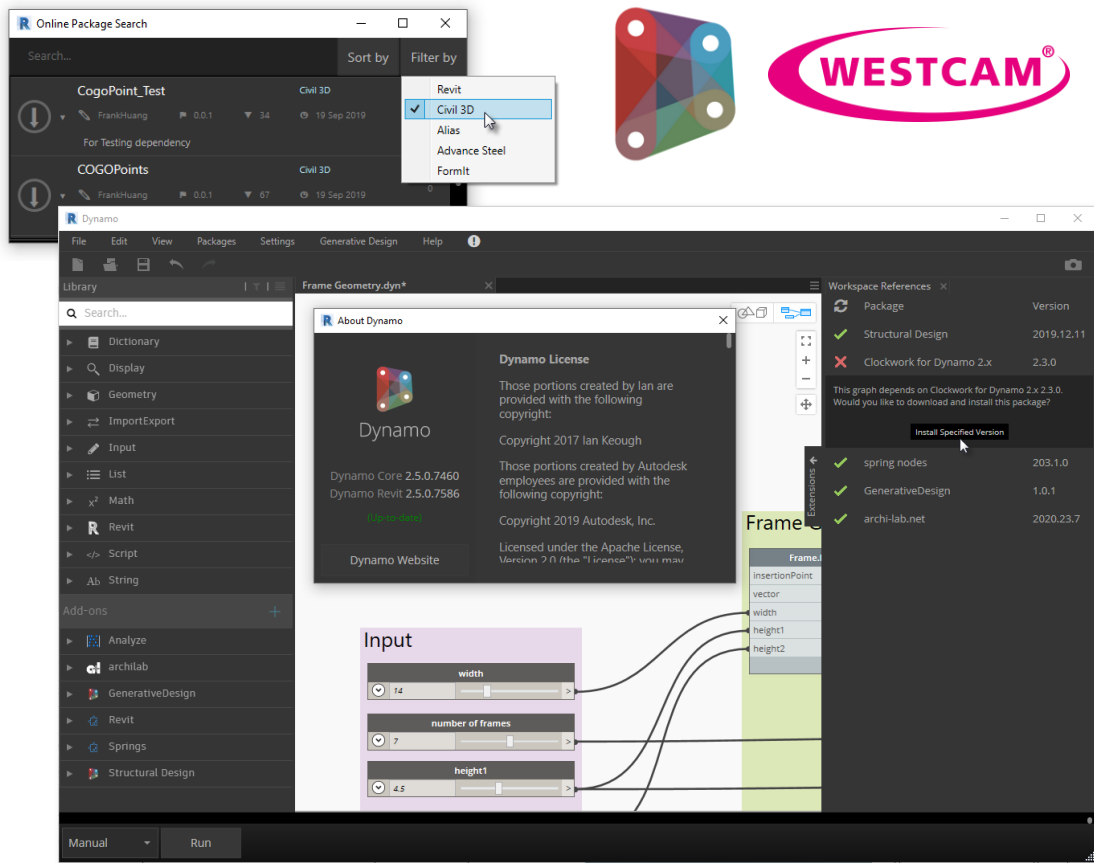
Online Package Search

Search...

Sort by

Filter by

CogoPoint_Test

Civil 3D

FrankHuang

0.0.1

34

19 Sep 2019

For Testing dependency

COGOPoints

Civil 3D

FrankHuang

0.0.1

67

19 Sep 2019

Revit

Civil 3D

Alias

Advance Steel

FormIt

WESTCAM®

Dynamo

File Edit View Packages Settings Generative Design Help

Library

Search...

Dictionary

Display

Geometry

ImportExport

Input

List

Math

Revit

Script

String

Add-ons

Analyze

archilab

GenerativeDesign

Revit

Springs

Structural Design

Frame Geometry.dyn*

About Dynamo

Dynamo

Dynamo Core 2.5.0.7460
Dynamo Revit 2.5.0.7586

(Up-to-date)

Dynamo Website

Dynamo License

Those portions created by Ian are provided with the following copyright:

Copyright 2017 Ian Keough

Those portions created by Autodesk employees are provided with the following copyright:

Copyright 2019 Autodesk, Inc.

Licensed under the Apache License, Version 2.0 (the "License"); you may

Workspace References

Package Version

Structural Design 2019.12.11

Clockwork for Dynamo 2.x 2.3.0

This graph depends on Clockwork for Dynamo 2.x 2.3.0. Would you like to download and install this package?

Install Specified Version

spring nodes 203.1.0

GenerativeDesign 1.0.1

archi-lab.net 2020.23.7

Extensions

Frame

Frame.

insertionPoint

vector

width

height1

height2

Input

width

14

number of frames

7

height1

4.5

Manual

Run